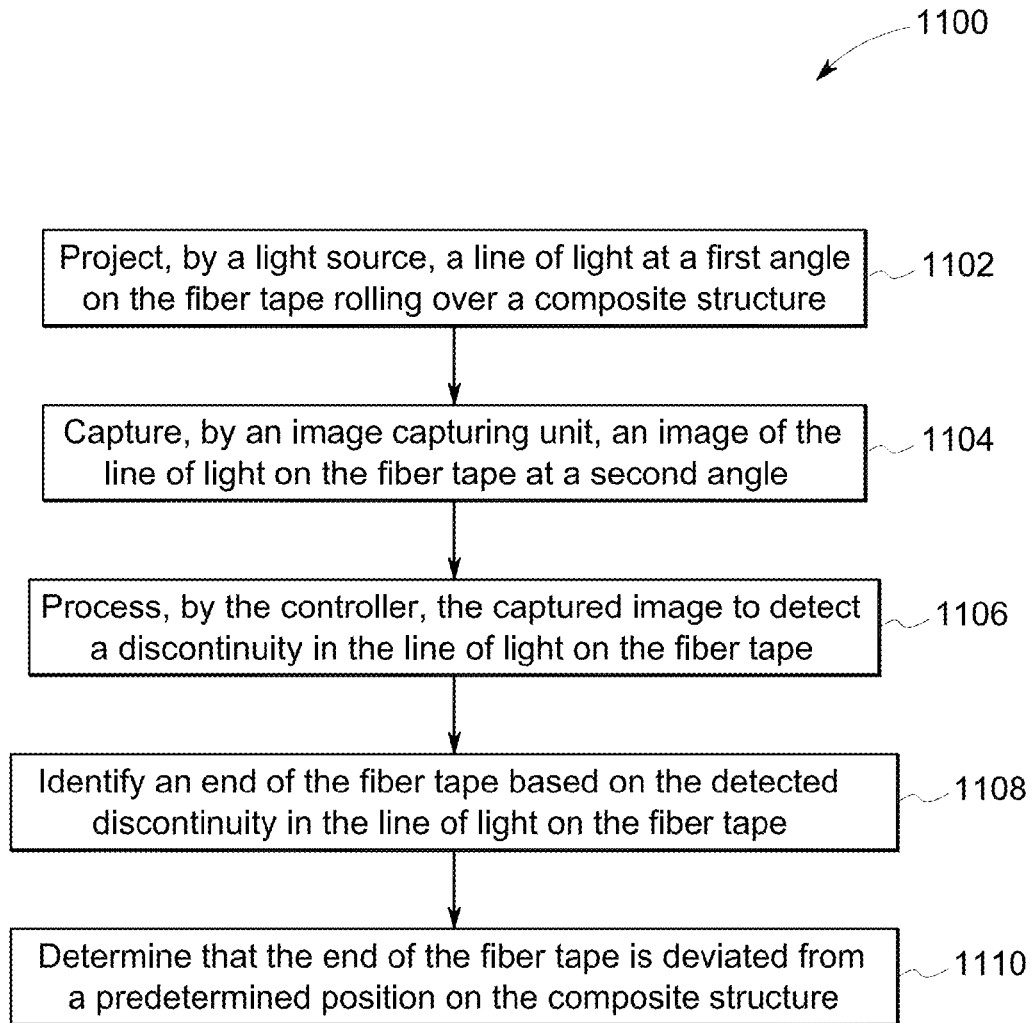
1100

Project, by a light source, a line of light at a first angle on the fiber tape rolling over a composite structure

1102

Capture, by an image capturing unit, an image of the line of light on the fiber tape at a second angle

1104

Process, by the controller, the captured image to detect a discontinuity in the line of light on the fiber tape

1106

Identify an end of the fiber tape based on the detected discontinuity in the line of light on the fiber tape

1108

Determine that the end of the fiber tape is deviated from a predetermined position on the composite structure

1110